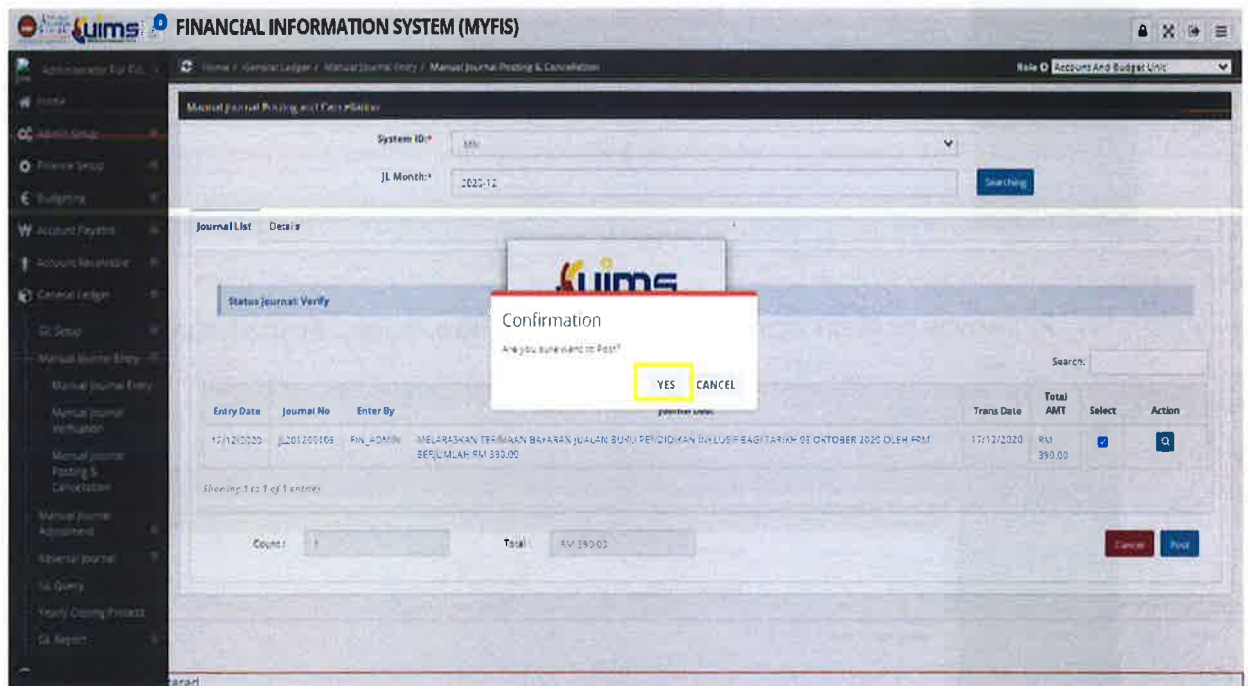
uims FINANCIAL INFORMATION SYSTEM (MYFIS)

Administrator For Fin...

Home

Admin Setup

Finance Setup

Budgeting

Account Payable

Account Receivable

General Ledger

GL Setup

Manual Journal Entry

Manual Journal Entry

Manual Journal Verification

Manual Journal Posting & Cancellation

Manual Journal Adjustment

Reversal Journal

GL Query

Yearly Closing Process

GL Report

Home / General Ledger / Manual Journal Entry / Manual Journal Posting & Cancellation

Role Account And Budget Unit

Manual Journal Posting and Cancellation

System ID:* MN

JL Month:* 2020-12

Searching

Journal List Details

Status Journal Verify

uims

Confirmation

Are you sure want to Post?

YES CANCEL

Search:

| Entry Date | Journal No | Enter By | Journal Desc | Trans Date | Total AMT | Select | Action |
|---|---|---|---|---|---|---|---|
| 17/12/2020 | JL201200105 | FIN_ADMIN | MELARASKAN TERIMAAN BAYARAN JUALAN BUKU PENDIDIKAN INKLUSIF BAGI TARIKH 08 OKTOBER 2020 OLEH FRM BERJUMLAH RM 390.00 | 17/12/2020 | RM 390.00 | | |

Showing 1 to 1 of 1 entries

Count: 1

Total: RM 390.00

Cancel Post

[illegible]arad